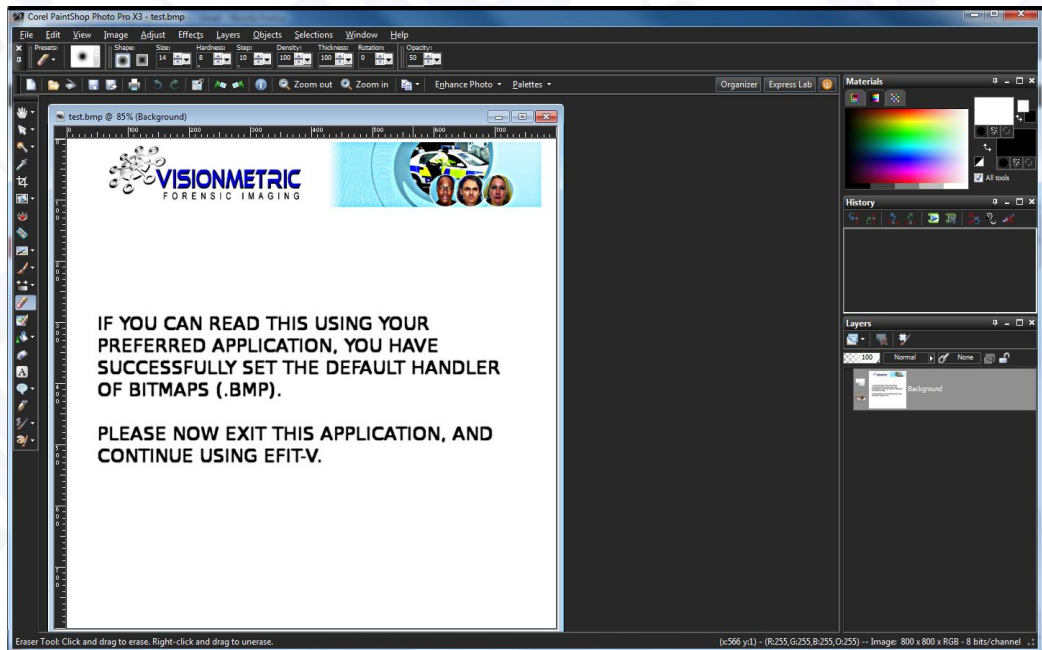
Corel PaintShop Photo Pro X3 - test.bmp

File Edit View Image Adjust Effects Layers Objects Selections Window Help

Presets: Shape: Size: 14 Hardness: 8 Step: 10 Density: 100 Thickness: 100 Rotation: 0 Opacity: 50

Zoom out Zoom in Enhance Photo Palettes

Organizer Express Lab

test.bmp @ 85% (Background)

100 200 300 400 500 600 700

VISIONMETRIC
FORENSIC IMAGING

IF YOU CAN READ THIS USING YOUR PREFERRED APPLICATION, YOU HAVE SUCCESSFULLY SET THE DEFAULT HANDLER OF BITMAPS (.BMP).

PLEASE NOW EXIT THIS APPLICATION, AND CONTINUE USING EFIT-V.

Materials

All tools

History

Layers

100 Normal None

Background

Eraser Tool: Click and drag to erase. Right-click and drag to unerase.

(x:566 y:1) - (R:255,G:255,B:255,O:255) -- Image: 800 x 800 x RGB - 8 bits/channel